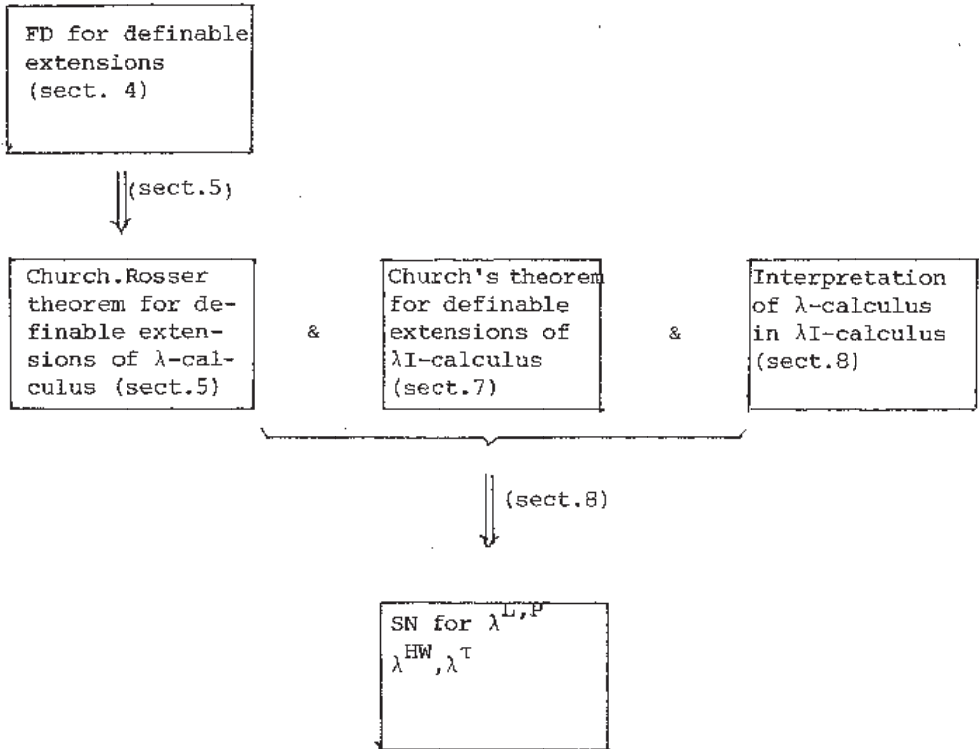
FD for definable extensions (sect. 4)

(sect.5)

Church.Rosser theorem for definable extensions of λ-calculus (sect.5)

&

Church's theorem for definable extensions of λI-calculus (sect.7)

&

Interpretation of λ-calculus in λI-calculus (sect.8)

(sect.8)

SN for $\lambda^{L,P}$ $\lambda^{HW}, \lambda^{\tau}$